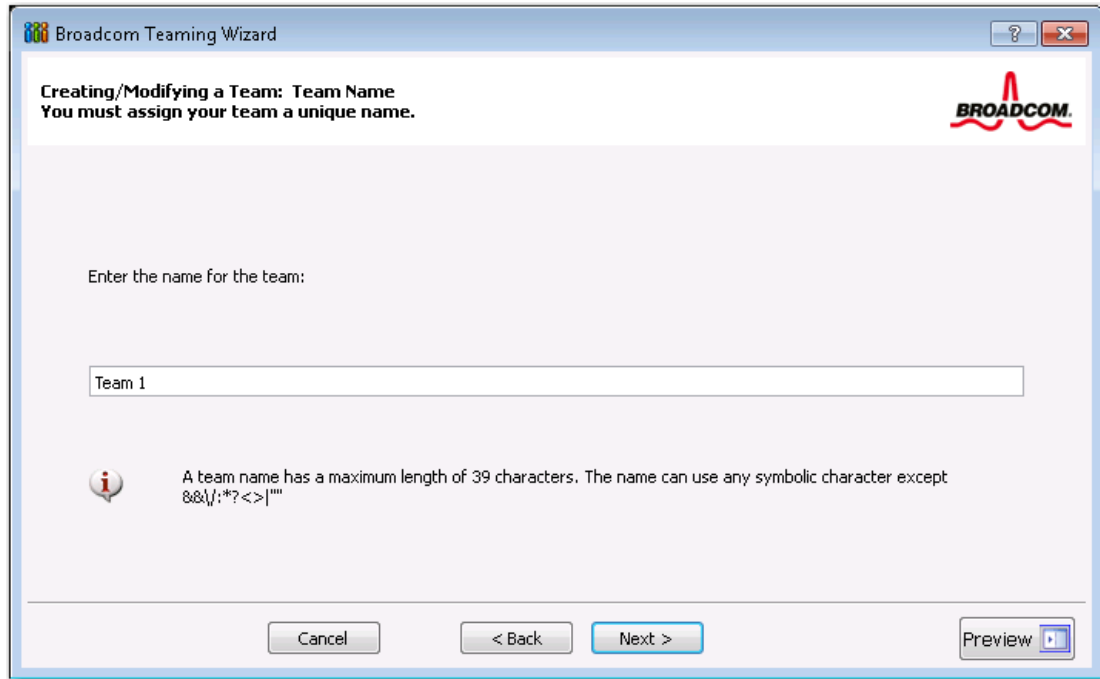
Broadcom Teaming Wizard

?

Creating/Modifying a Team: Team Name
You must assign your team a unique name.

BROADCOM.

Enter the name for the team:

Team 1

A team name has a maximum length of 39 characters. The name can use any symbolic character except &\/:*?<>|""

Cancel

< Back

Next >

Preview